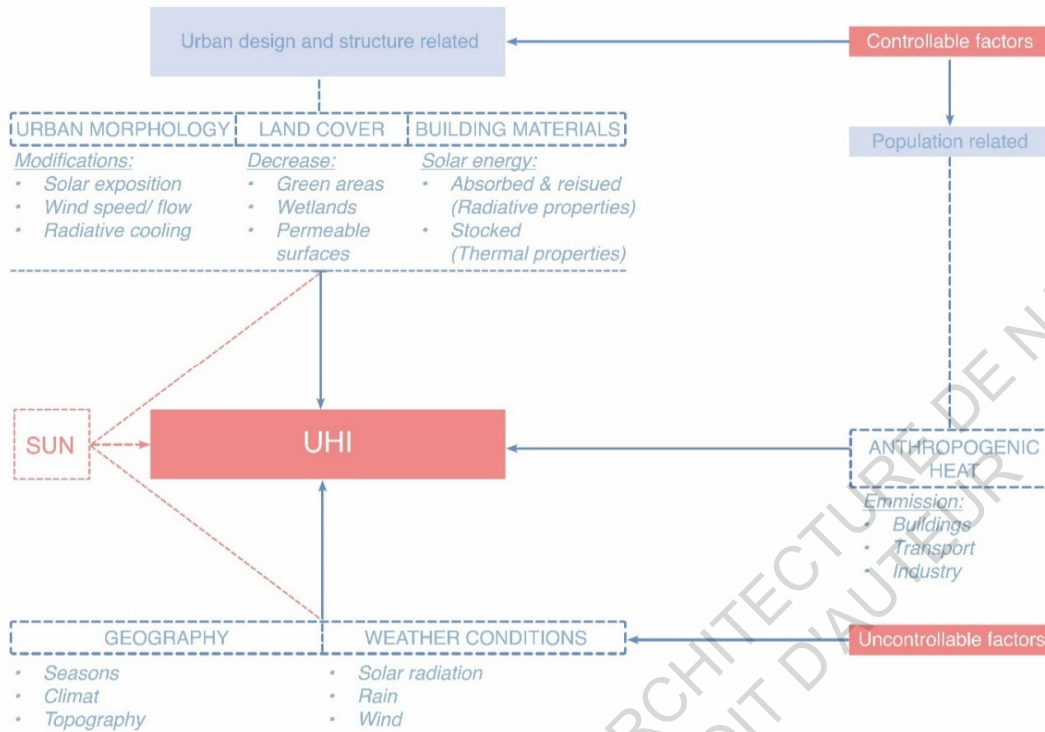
Urban design and structure related

Controllable factors

Population related

URBAN MORPHOLOGY

Modifications:
- Solar exposition
- Wind speed/ flow
- Radiative cooling

LAND COVER

Decrease:
- Green areas
- Wetlands
- Permeable surfaces

BUILDING MATERIALS

Solar energy:
- Absorbed & reisued (Radiative properties)
- Stocked (Thermal properties)

SUN

UHI

ANTHROPOGENIC HEAT

Emmission:
- Buildings
- Transport
- Industry

GEOGRAPHY

- Seasons
- Climat
- Topography

WEATHER CONDITIONS

- Solar radiation
- Rain
- Wind

Uncontrollable factors

ARCHITECTURE DE N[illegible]
DROIT D'AUTEUR